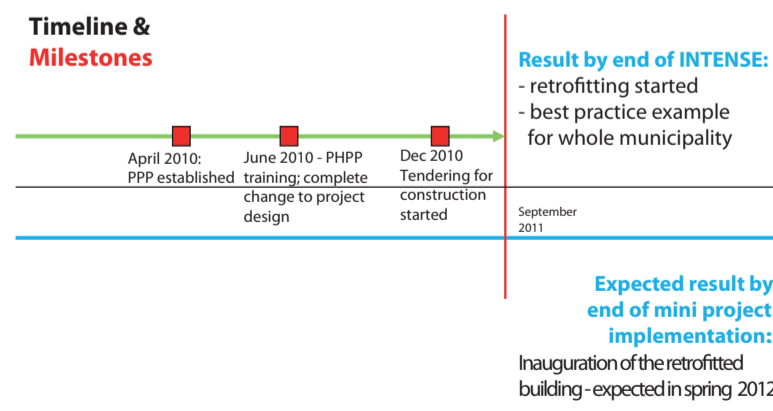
Timeline &
Milestones

April 2010:
PPP established

June 2010 - PHPP training; complete change to project design

Dec 2010
Tendering for construction started

September
2011

Result by end of INTENSE:
- retrofitting started
- best practice example for whole municipality

Expected result by end of mini project implementation:
Inauguration of the retrofitted building - expected in spring 2012